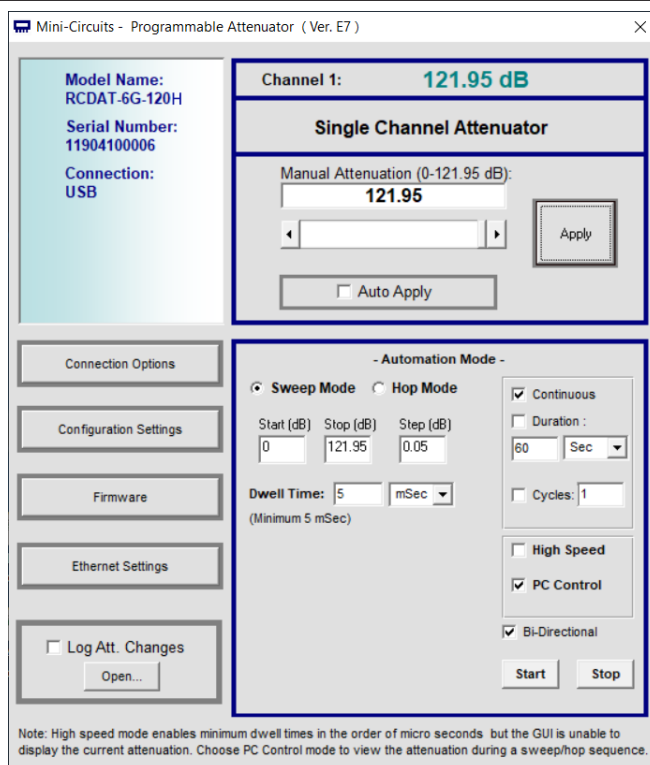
Mini-Circuits - Programmable Attenuator ( Ver. E7 )

Model Name:
RCDAT-6G-120H
Serial Number:
11904100006
Connection:
USB

Channel 1: 121.95 dB

Single Channel Attenuator

Manual Attenuation (0-121.95 dB):
121.95

Apply

Auto Apply

Connection Options

Configuration Settings

Firmware

Ethernet Settings

Log Att. Changes
Open...

- Automation Mode -

Sweep Mode
Hop Mode

Start (dB) 0
Stop (dB) 121.95
Step (dB) 0.05

Dwell Time: 5 mSec
(Minimum 5 mSec)

Continuous
Duration :
60 Sec
Cycles: 1

High Speed
PC Control
Bi-Directional

Start
Stop

Note: High speed mode enables minimum dwell times in the order of micro seconds but the GUI is unable to display the current attenuation. Choose PC Control mode to view the attenuation during a sweep/hop sequence.